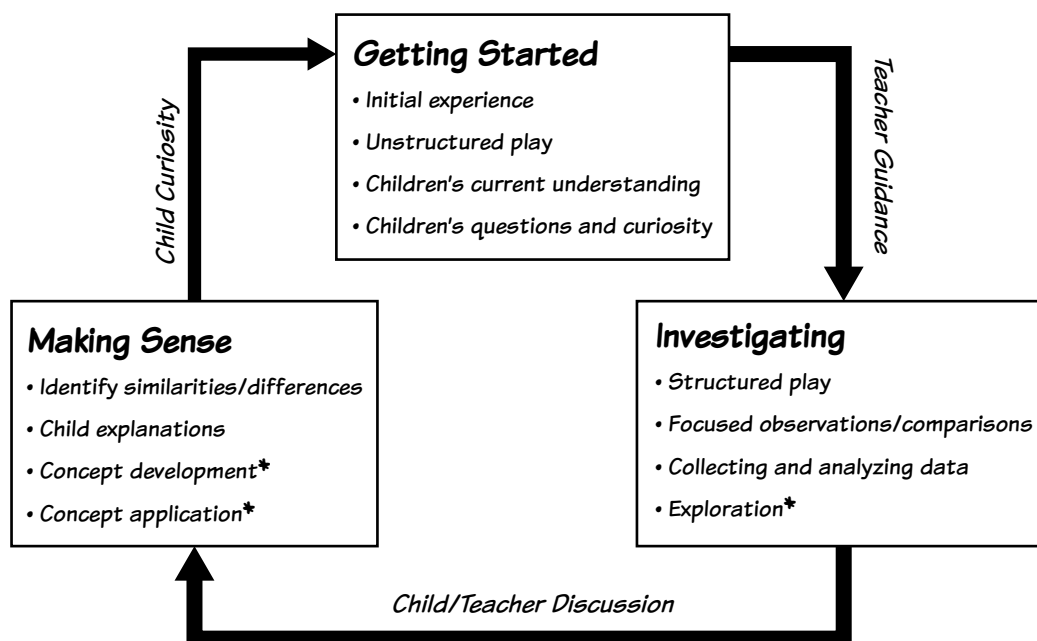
Getting Started

• Initial experience
• Unstructured play
• Children's current understanding
• Children's questions and curiosity

Teacher Guidance

Investigating

• Structured play
• Focused observations/comparisons
• Collecting and analyzing data
• Exploration*

Child/Teacher Discussion

Making Sense

• Identify similarities/differences
• Child explanations
• Concept development*
• Concept application*

Child Curiosity